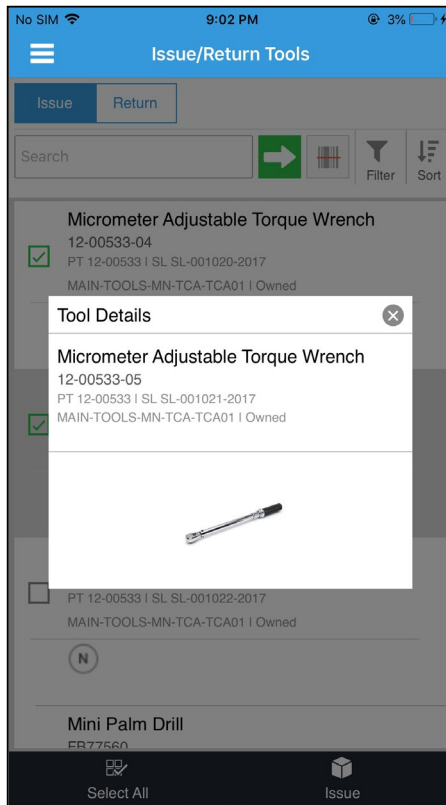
No SIM 9:02 PM 3%

Issue/Return Tools

Issue Return

Search

Filter Sort

Micrometer Adjustable Torque Wrench
12-00533-04
PT 12-00533 | SL SL-001020-2017
MAIN-TOOLS-MN-TCA-TCA01 | Owned

Tool Details

Micrometer Adjustable Torque Wrench
12-00533-05
PT 12-00533 | SL SL-001021-2017
MAIN-TOOLS-MN-TCA-TCA01 | Owned

PT 12-00533 | SL SL-001022-2017
MAIN-TOOLS-MN-TCA-TCA01 | Owned

N

Mini Palm Drill
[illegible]

Select All

Issue